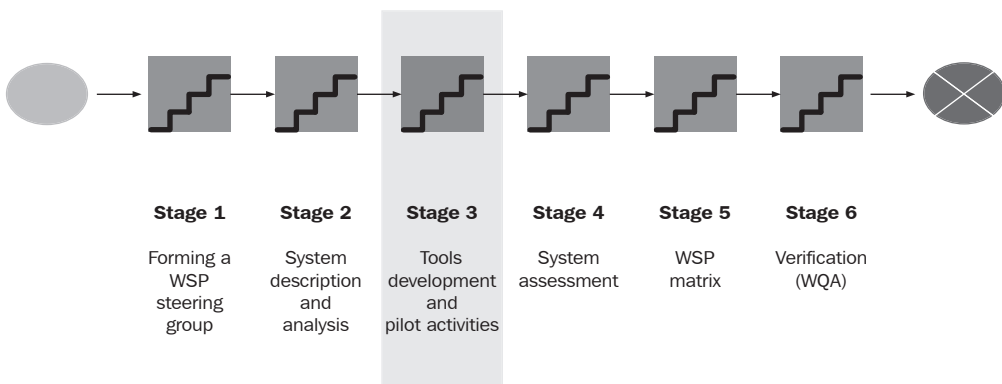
Stage 1

Forming a WSP steering group

Stage 2

System description and analysis

Stage 3

Tools development and pilot activities

Stage 4

System assessment

Stage 5

WSP matrix

Stage 6

Verification (WQA)